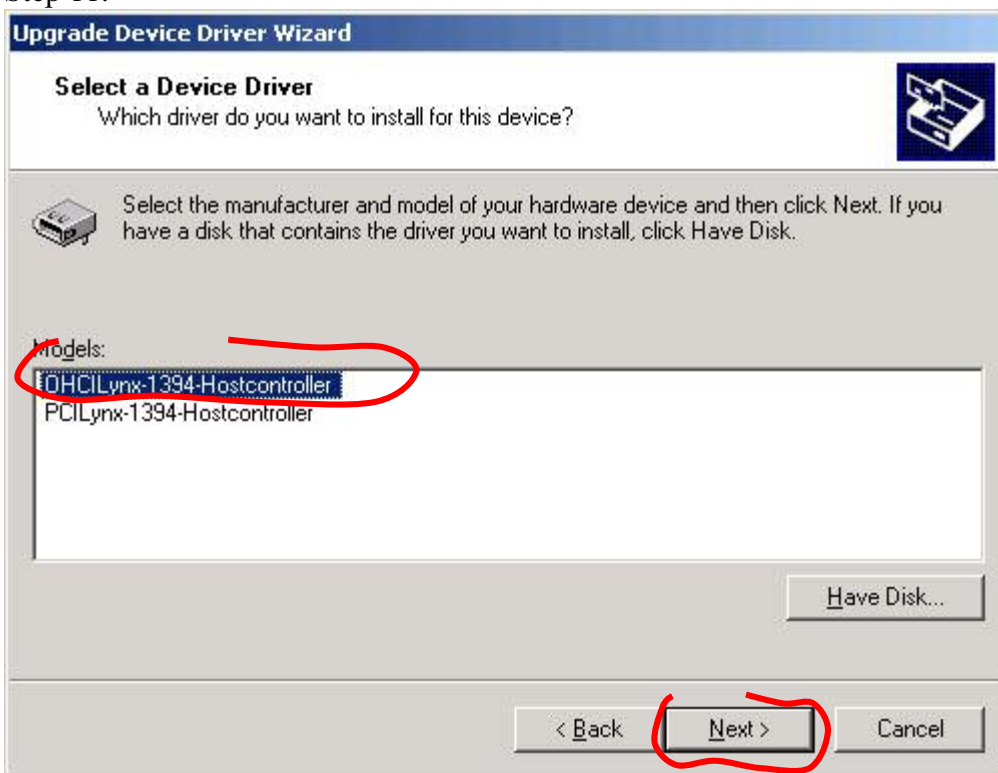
Step 11:

Upgrade Device Driver Wizard

Select a Device Driver
Which driver do you want to install for this device?

Select the manufacturer and model of your hardware device and then click Next. If you have a disk that contains the driver you want to install, click Have Disk.

Models:
OHCILynx-1394-Hostcontroller
PCILynx-1394-Hostcontroller

Have Disk...

< Back
Next >
Cancel